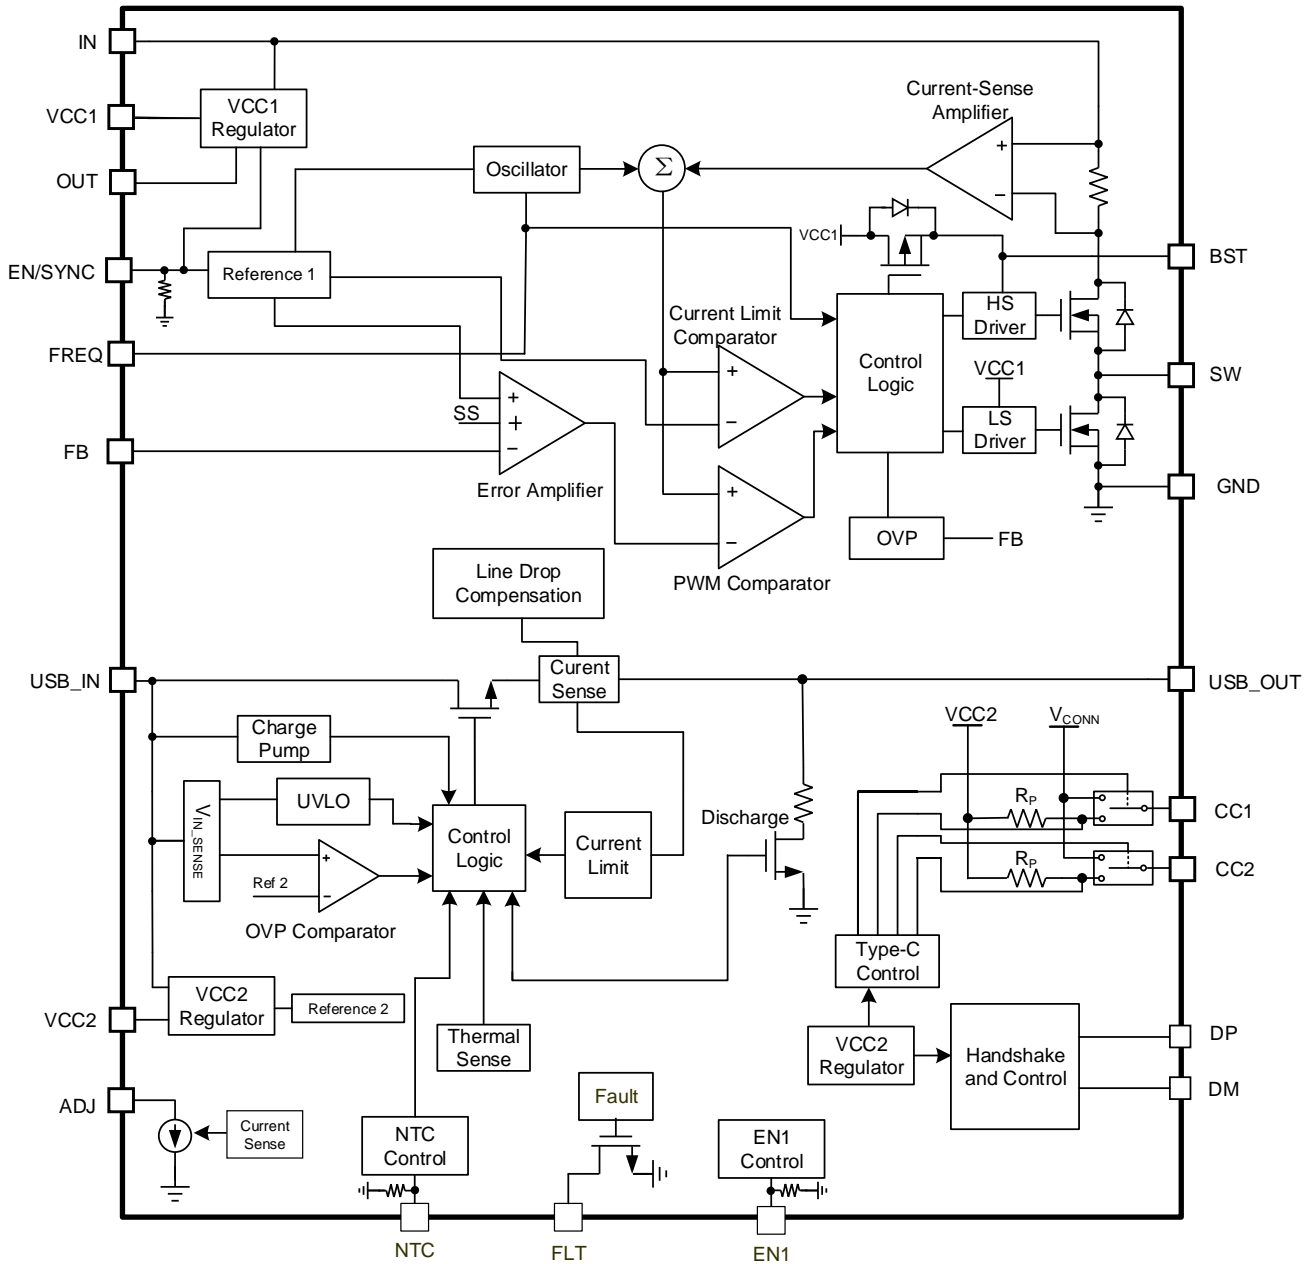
IN
VCC1
OUT
EN/SYNC
FREQ
FB
VCC1 Regulator
Oscillator
$\Sigma$
Current-Sense Amplifier
+
−
VCC1
BST
Reference 1
Current Limit Comparator
+
−
Control Logic
HS Driver
SW
VCC1
LS Driver
SS
+
+
−
Error Amplifier
+
−
PWM Comparator
GND
OVP
FB
Line Drop Compensation
Curent Sense
USB_IN
USB_OUT
Charge Pump
VCC2
$V_{CONN}$
UVLO
$V_{IN\_SENSE}$
+
−
Ref 2
OVP Comparator
Control Logic
Current Limit
Discharge
$R_P$
CC1
$R_P$
CC2
Type-C Control
VCC2
VCC2 Regulator
Reference 2
Thermal Sense
VCC2 Regulator
Handshake and Control
DP
DM
ADJ
Current Sense
NTC Control
Fault
EN1 Control
NTC
FLT
EN1